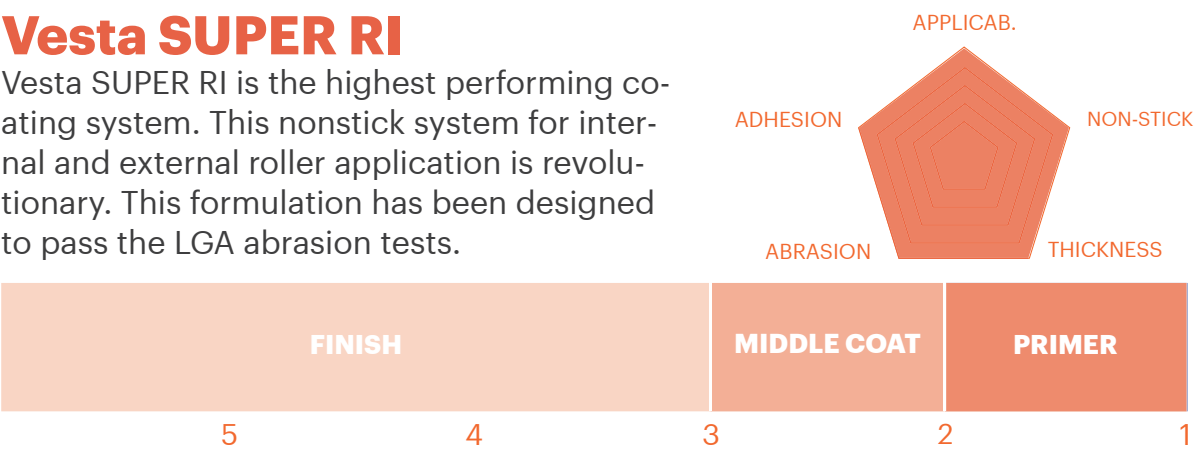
Vesta SUPER RI

Vesta SUPER RI is the highest performing coating system. This nonstick system for internal and external roller application is revolutionary. This formulation has been designed to pass the LGA abrasion tests.

APPLICAB.
ADHESION
NON-STICK
ABRASION
THICKNESS

FINISH
MIDDLE COAT
PRIMER

5
4
3
2
1